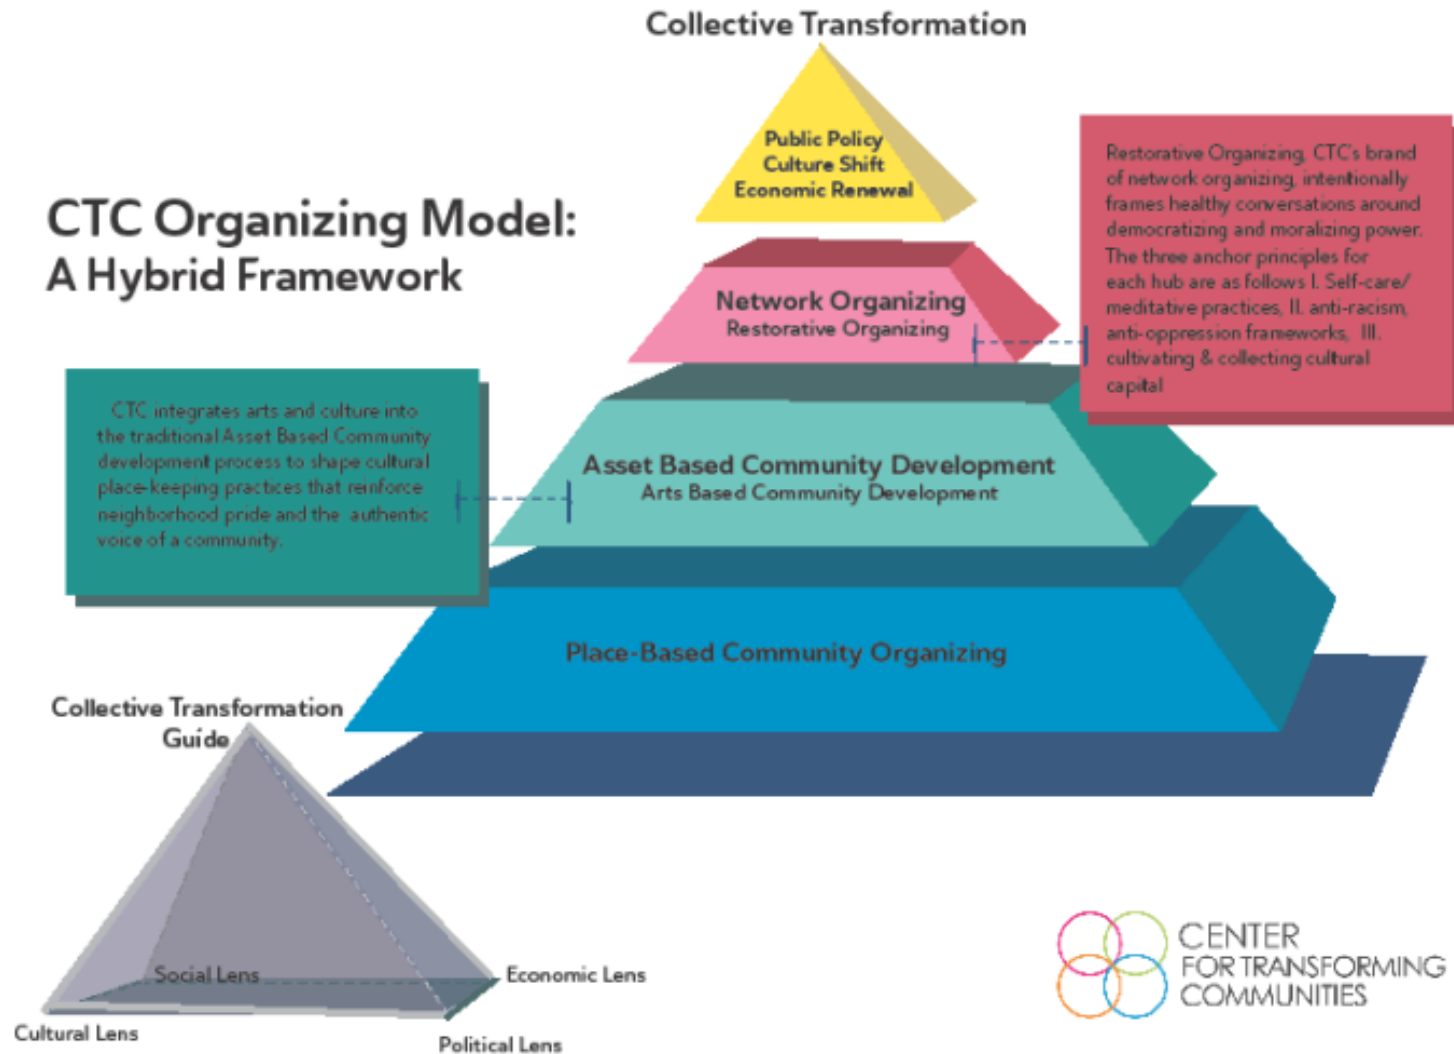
Collective Transformation

Public Policy
Culture Shift
Economic Renewal

CTC Organizing Model:
A Hybrid Framework

Restorative Organizing, CTC's brand of network organizing, intentionally frames healthy conversations around democratizing and moralizing power. The three anchor principles for each hub are as follows I. Self-care/ meditative practices, II. anti-racism, anti-oppression frameworks, III. cultivating & collecting cultural capital

Network Organizing
Restorative Organizing

CTC integrates arts and culture into the traditional Asset Based Community development process to shape cultural place-keeping practices that reinforce neighborhood pride and the authentic voice of a community.

Asset Based Community Development
Arts Based Community Development

Place-Based Community Organizing

Collective Transformation Guide

Social Lens
Economic Lens
Cultural Lens
Political Lens

CENTER FOR TRANSFORMING COMMUNITIES